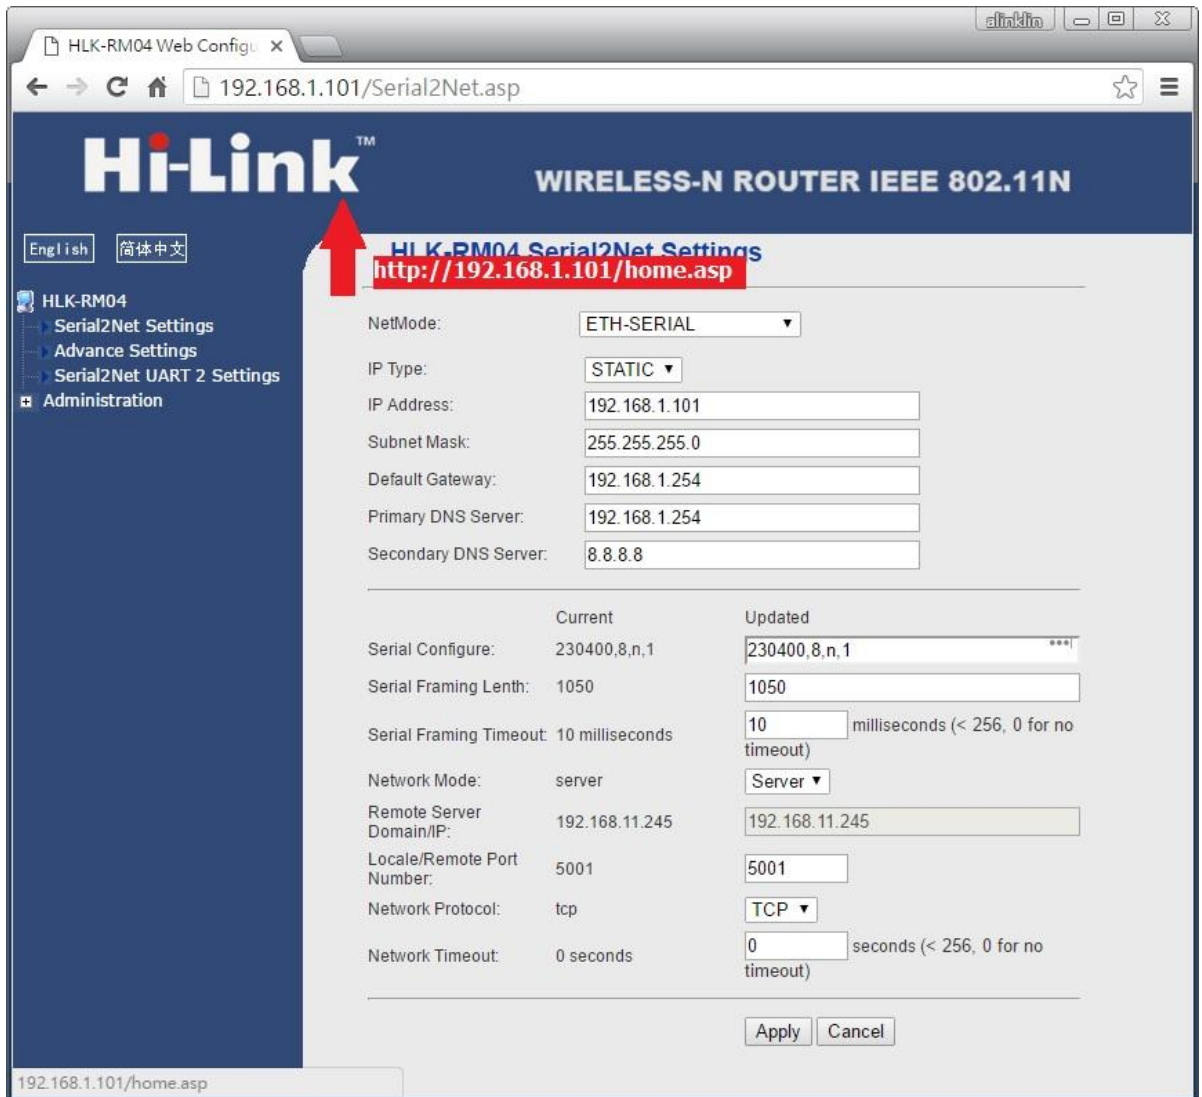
alinklin

HLK-RM04 Web Configu ×

192.168.1.101/Serial2Net.asp

Hi-Link™

WIRELESS-N ROUTER IEEE 802.11N

English 简体中文

HLK-RM04 Serial2Net Settings

http://192.168.1.101/home.asp

HLK-RM04
Serial2Net Settings
Advance Settings
Serial2Net UART 2 Settings
Administration

| | |
|---|---|
| NetMode: | ETH-SERIAL |
| IP Type: | STATIC |
| IP Address: | 192.168.1.101 |
| Subnet Mask: | 255.255.255.0 |
| Default Gateway: | 192.168.1.254 |
| Primary DNS Server: | 192.168.1.254 |
| Secondary DNS Server: | 8.8.8.8 |

| | Current | Updated |
|---|---|---|
| Serial Configure: | 230400,8,n,1 | 230400,8,n,1 |
| Serial Framing Lenth: | 1050 | 1050 |
| Serial Framing Timeout: | 10 milliseconds | 10 milliseconds (< 256, 0 for no timeout) |
| Network Mode: | server | Server |
| Remote Server Domain/IP: | 192.168.11.245 | 192.168.11.245 |
| Locale/Remote Port Number: | 5001 | 5001 |
| Network Protocol: | tcp | TCP |
| Network Timeout: | 0 seconds | 0 seconds (< 256, 0 for no timeout) |

Apply Cancel

192.168.1.101/home.asp